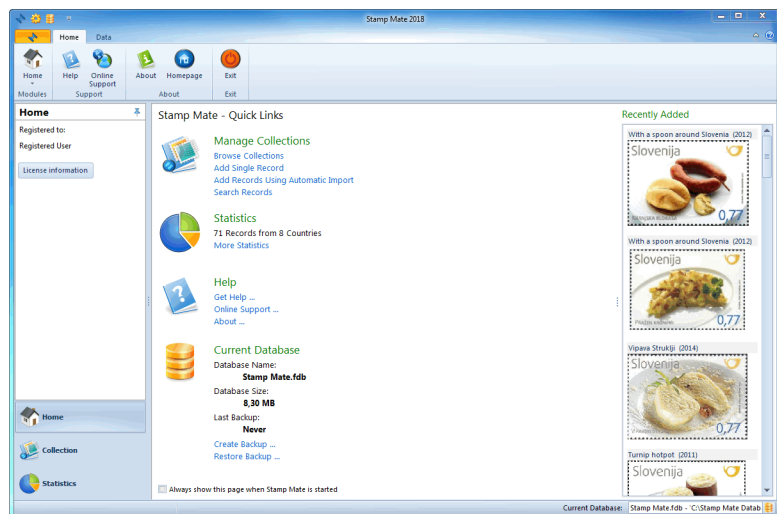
Stamp Mate 2018

Home
Data

Home
Help
Online Support
About
Homepage
Exit
Modules
Support
About
Exit

Home
Registered to:
Registered User
License information

Home
Collection
Statistics

Stamp Mate - Quick Links

Manage Collections
Browse Collections
Add Single Record
Add Records Using Automatic Import
Search Records

Statistics
71 Records from 8 Countries
More Statistics

Help
Get Help ...
Online Support ...
About ...

Current Database
Database Name:
Stamp Mate.fdb
Database Size:
8,30 MB
Last Backup:
Never
Create Backup ...
Restore Backup ...

Always show this page when Stamp Mate is started

Recently Added
With a spoon around Slovenia (2012)
Slovenija
0,77
With a spoon around Slovenia (2012)
Slovenija
0,77
Vipava Štruklji (2014)
Slovenija
0,77
Turnip hotpot (2011)
Slovenija

Current Database: Stamp Mate.fdb - 'C:\Stamp Mate Datab